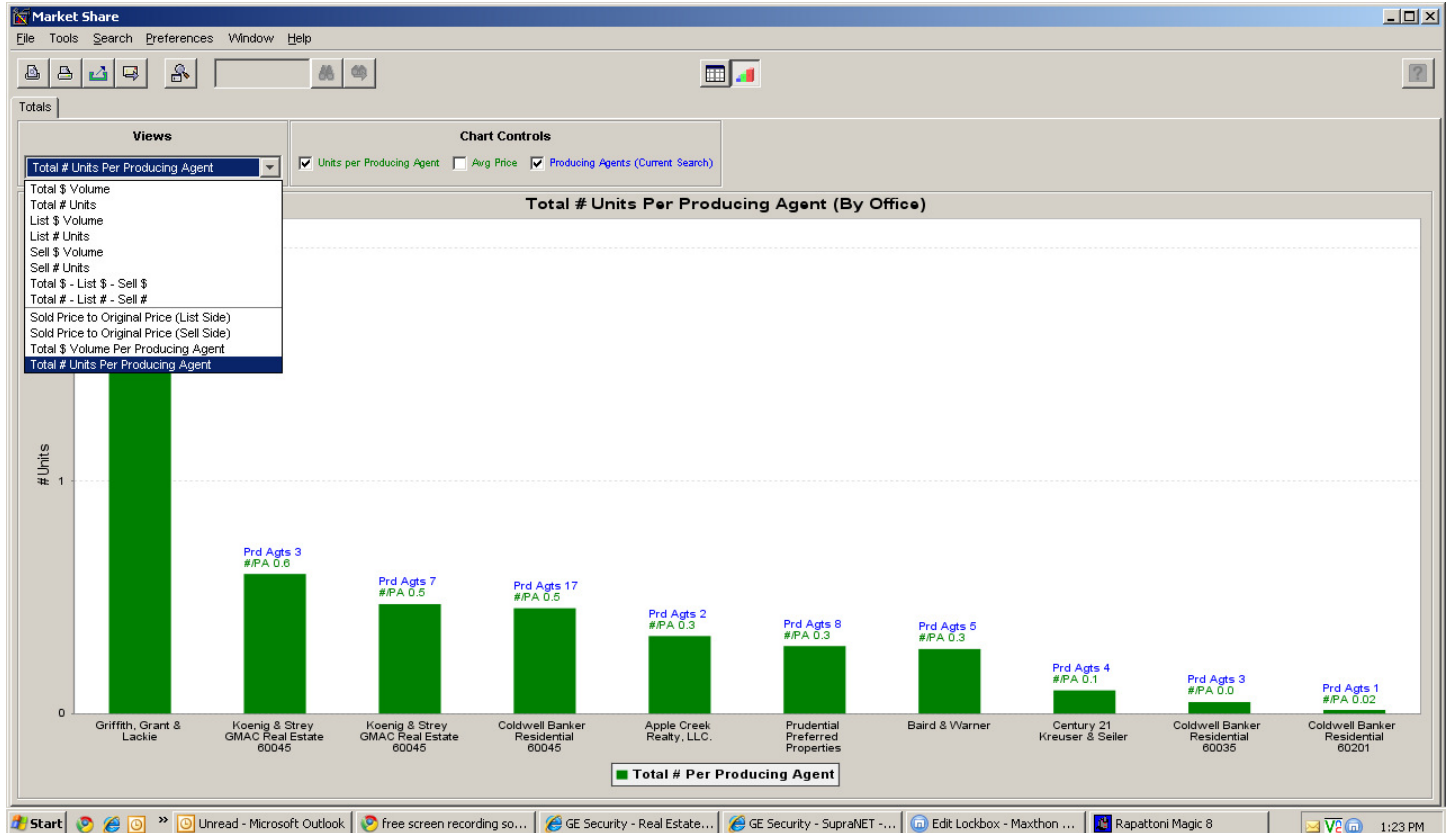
Market Share

File Tools Search Preferences Window Help

?

Totals

Views

Total # Units Per Producing Agent

Total $ Volume
Total # Units
List $ Volume
List # Units
Sell $ Volume
Sell # Units
Total $ - List $ - Sell $
Total # - List # - Sell #
Sold Price to Original Price (List Side)
Sold Price to Original Price (Sell Side)
Total $ Volume Per Producing Agent
Total # Units Per Producing Agent

Chart Controls

Units per Producing Agent Avg Price Producing Agents (Current Search)

Total # Units Per Producing Agent (By Office)

# Units

1

0

Prd Agts 3
#/PA 0.6

Prd Agts 7
#/PA 0.5

Prd Agts 17
#/PA 0.5

Prd Agts 2
#/PA 0.3

Prd Agts 8
#/PA 0.3

Prd Agts 5
#/PA 0.3

Prd Agts 4
#/PA 0.1

Prd Agts 3
#/PA 0.0

Prd Agts 1
#/PA 0.02

Griffith, Grant & Lackie

Koenig & Strey GMAC Real Estate 60045

Koenig & Strey GMAC Real Estate 60045

Coldwell Banker Residential 60045

Apple Creek Realty, LLC.

Prudential Preferred Properties

Baird & Warner

Century 21 Kreuser & Seiler

Coldwell Banker Residential 60035

Coldwell Banker Residential 60201

Total # Per Producing Agent

Start » Unread - Microsoft Outlook free screen recording so... GE Security - Real Estate... GE Security - SupraNET -... Edit Lockbox - Maxthon ... Rapattoni Magic 8 1:23 PM